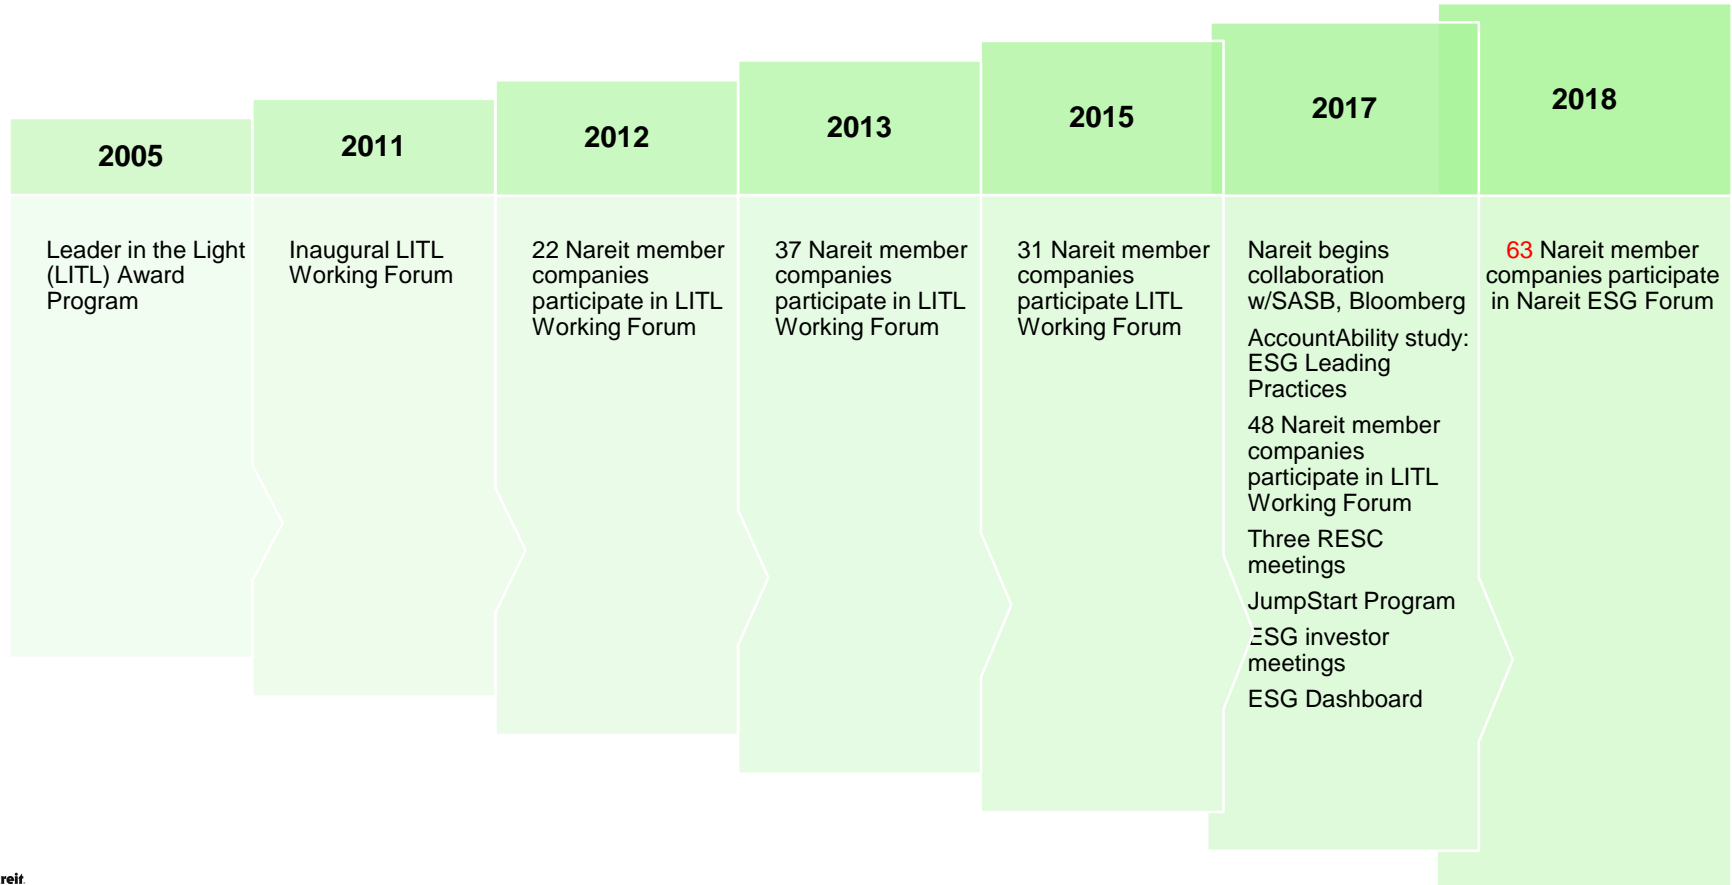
2005

Leader in the Light (LITL) Award Program

2011

Inaugural LITL Working Forum

2012

22 Nareit member companies participate in LITL Working Forum

2013

37 Nareit member companies participate in LITL Working Forum

2015

31 Nareit member companies participate LITL Working Forum

2017

Nareit begins collaboration w/SASB, Bloomberg

AccountAbility study: ESG Leading Practices

48 Nareit member companies participate in LITL Working Forum

Three RESC meetings

JumpStart Program

ESG investor meetings

ESG Dashboard

2018

63 Nareit member companies participate in Nareit ESG Forum

reit